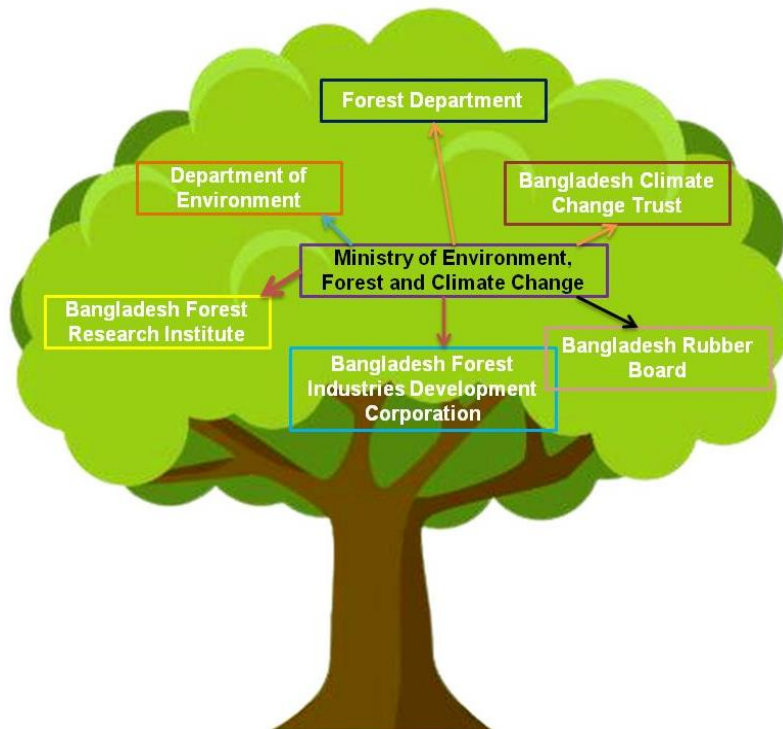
Forest Department

Department of Environment

Bangladesh Climate Change Trust

Ministry of Environment, Forest and Climate Change

Bangladesh Forest Research Institute

Bangladesh Rubber Board

Bangladesh Forest Industries Development Corporation